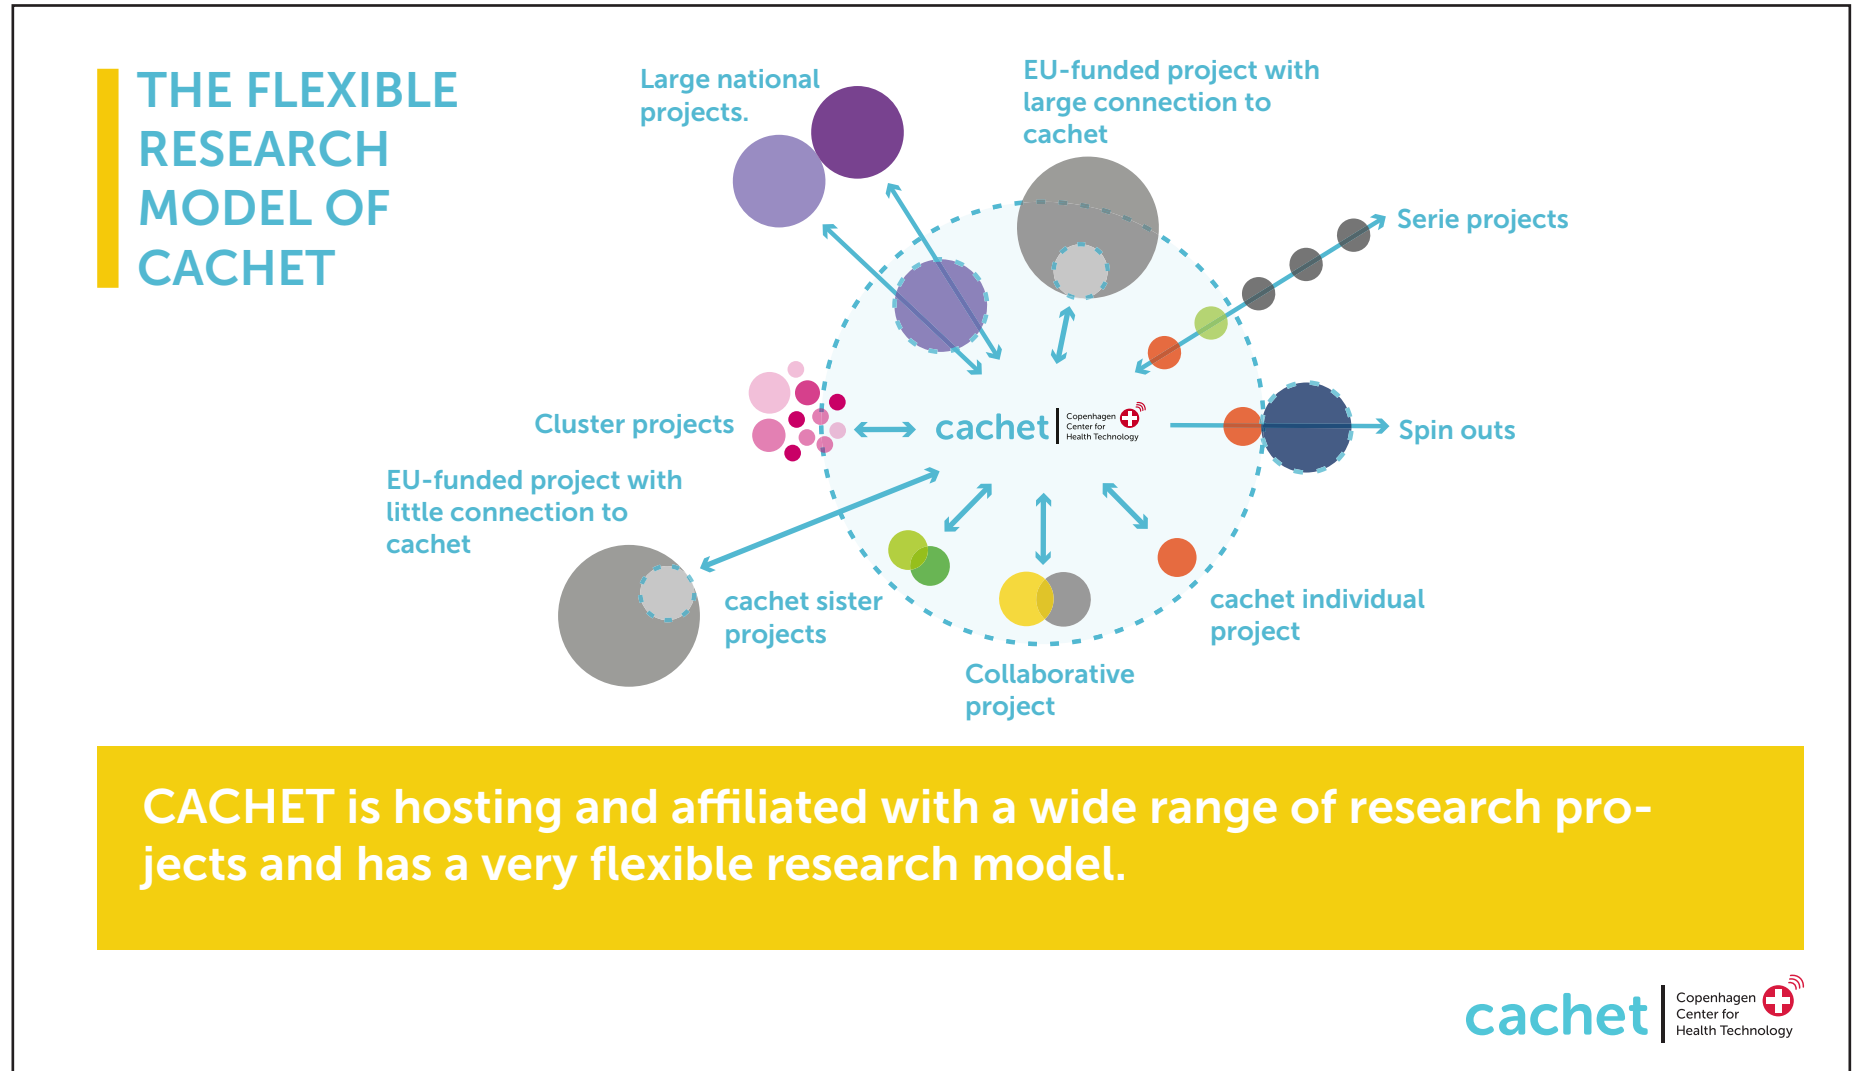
THE FLEXIBLE RESEARCH MODEL OF CACHET

Large national projects.

EU-funded project with large connection to cachet

Serie projects

Cluster projects

cachet Copenhagen Center for Health Technology

Spin outs

EU-funded project with little connection to cachet

cachet sister projects

cachet individual project

Collaborative project

CACHET is hosting and affiliated with a wide range of research projects and has a very flexible research model.

cachet Copenhagen Center for Health Technology